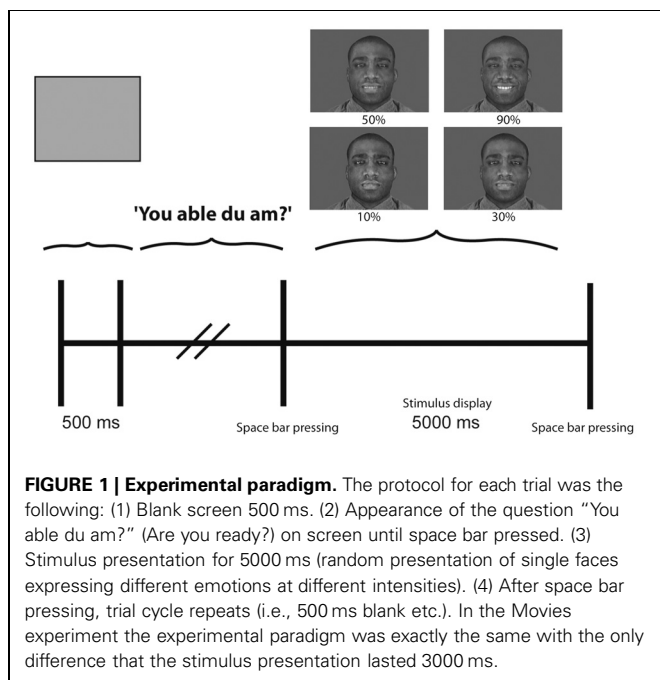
50%

90%

10%

30%

'You able du am?'

500 ms

Space bar pressing

Stimulus display
5000 ms

Space bar pressing

**FIGURE 1 | Experimental paradigm.** The protocol for each trial was the following: (1) Blank screen 500 ms. (2) Appearance of the question "You able du am?" (Are you ready?) on screen until space bar pressed. (3) Stimulus presentation for 5000 ms (random presentation of single faces expressing different emotions at different intensities). (4) After space bar pressing, trial cycle repeats (i.e., 500 ms blank etc.). In the Movies experiment the experimental paradigm was exactly the same with the only difference that the stimulus presentation lasted 3000 ms.